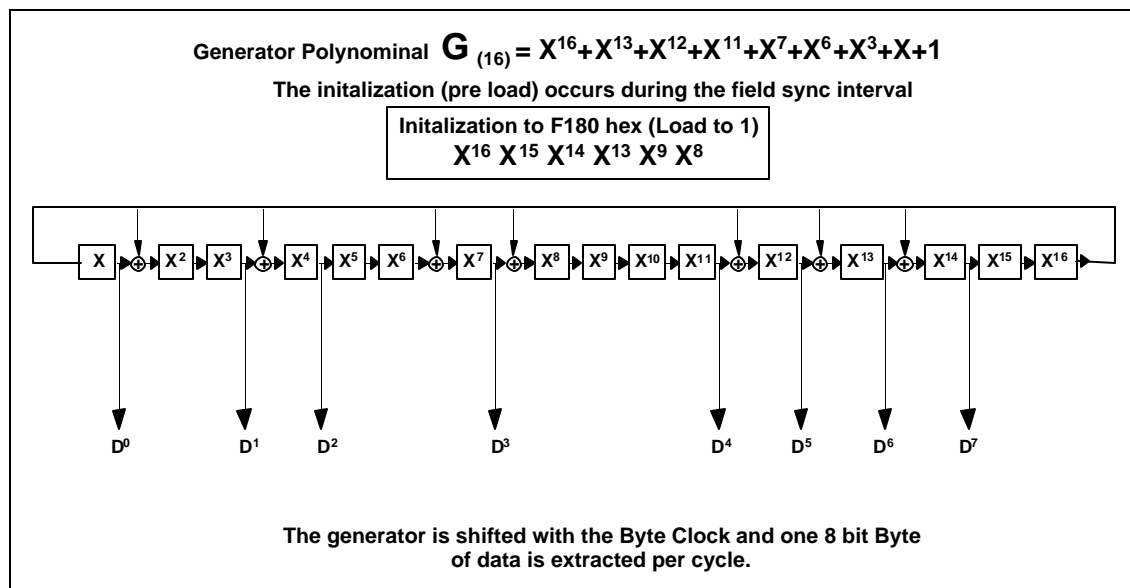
Generator Polynominal $G_{(16)} = X^{16}+X^{13}+X^{12}+X^{11}+X^{7}+X^{6}+X^{3}+X+1$

The initalization (pre load) occurs during the field sync interval

Initalization to F180 hex (Load to 1)
$X^{16}$ $X^{15}$ $X^{14}$ $X^{13}$ $X^{9}$ $X^{8}$

X $X^2$ $X^3$ $X^4$ $X^5$ $X^6$ $X^7$ $X^8$ $X^9$ $X^{10}$ $X^{11}$ $X^{12}$ $X^{13}$ $X^{14}$ $X^{15}$ $X^{16}$

$D^0$ $D^1$ $D^2$ $D^3$ $D^4$ $D^5$ $D^6$ $D^7$

The generator is shifted with the Byte Clock and one 8 bit Byte of data is extracted per cycle.